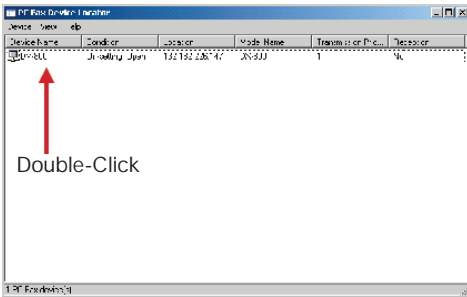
PC Fax Device Locator

Device View Help

| Device Name | Condition | Location | Model Name | Transmission Pro... | Reception |
|---|---|---|---|---|---|
| DP-3500 | Operating Open | 192.168.208.147 | DP-3500 | 1 | No |

Double-Click

1 PC Fax device(s)